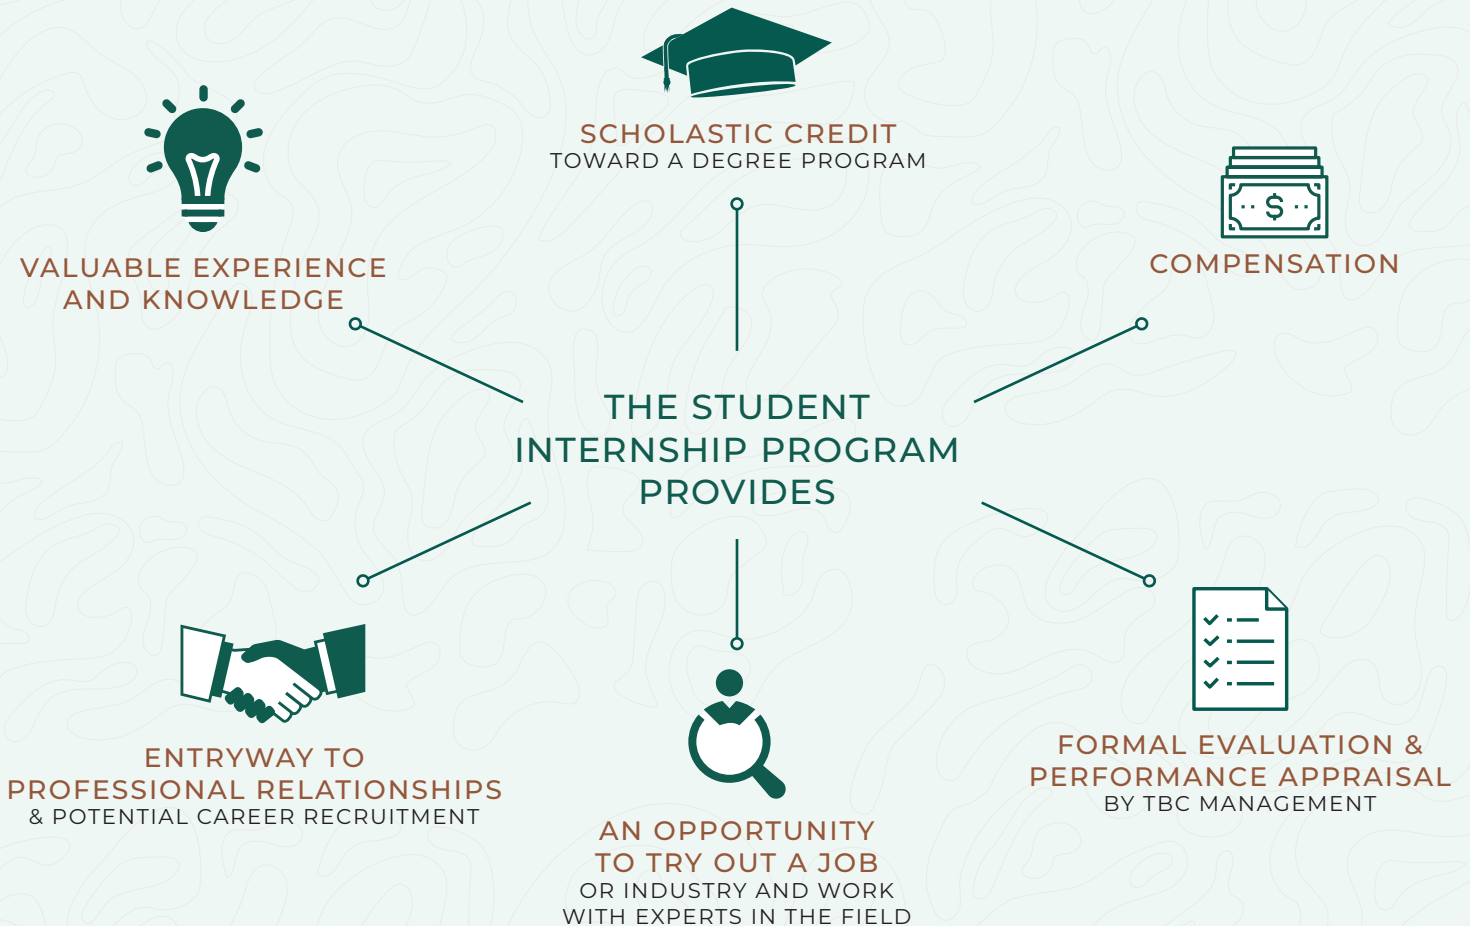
SCHOLASTIC CREDIT
TOWARD A DEGREE PROGRAM

VALUABLE EXPERIENCE AND KNOWLEDGE

$

COMPENSATION

THE STUDENT INTERNSHIP PROGRAM PROVIDES

ENTRYWAY TO PROFESSIONAL RELATIONSHIPS
& POTENTIAL CAREER RECRUITMENT

AN OPPORTUNITY TO TRY OUT A JOB
OR INDUSTRY AND WORK WITH EXPERTS IN THE FIELD

FORMAL EVALUATION & PERFORMANCE APPRAISAL
BY TBC MANAGEMENT